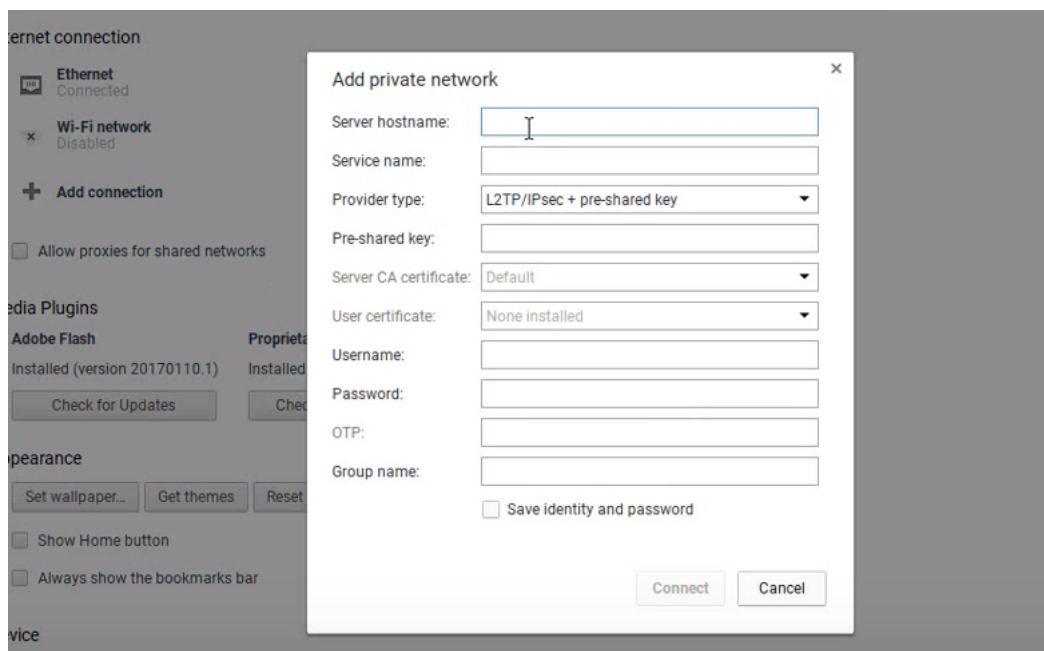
ernet connection

Ethernet
Connected

Wi-Fi network
Disabled

Add connection

Allow proxies for shared networks

edia Plugins

Adobe Flash
Installed (version 20170110.1)
Check for Updates

Proprieta
Installed
Chec

pearance

Set wallpaper...
Get themes
Reset

Show Home button

Always show the bookmarks bar

vice

Add private network

×

Server hostname:
Service name:
Provider type: L2TP/IPsec + pre-shared key
Pre-shared key:
Server CA certificate: Default
User certificate: None installed
Username:
Password:
OTP:
Group name:

Save identity and password

Connect
Cancel